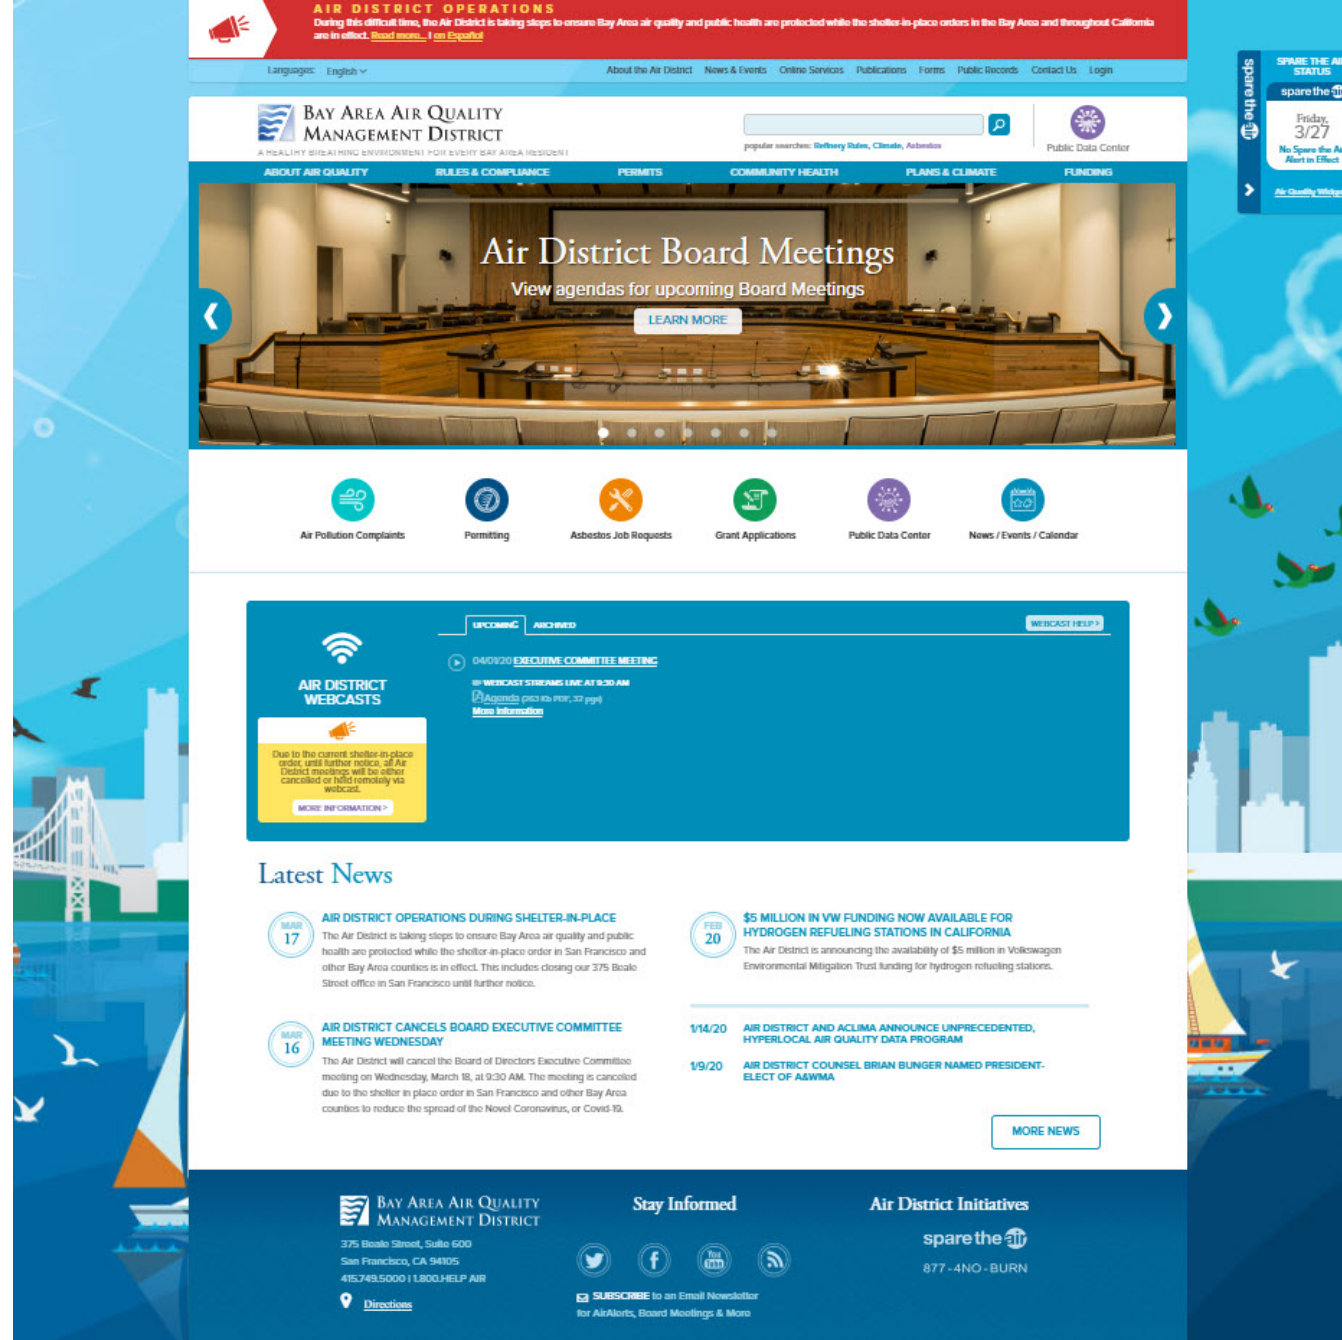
AIR DISTRICT OPERATIONS
During this difficult time, the Air District is taking steps to ensure Bay Area air quality and public health are protected while the shelter-in-place orders in the Bay Area and throughout California are in effect. Read more... | en Español

Languages: English

About the Air District News & Events Online Services Publications Forms Public Records Contact Us Login

BAY AREA AIR QUALITY MANAGEMENT DISTRICT
A HEALTHY BREATHING ENVIRONMENT FOR EVERY BAY AREA RESIDENT

popular searches: Refinery Rules, Climate, Asbestos

Public Data Center

ABOUT AIR QUALITY RULES & COMPLIANCE PERMITS COMMUNITY HEALTH PLANS & CLIMATE FUNDING

Air District Board Meetings
View agendas for upcoming Board Meetings
LEARN MORE

Air Pollution Complaints Permitting Asbestos Job Requests Grant Applications Public Data Center News / Events / Calendar

AIR DISTRICT WEBCASTS

Due to the current shelter-in-place order, until further notice, all Air District meetings will be either cancelled or held remotely via webcast.
MORE INFORMATION >

UPCOMING ARCHIVED WEBCAST HELP >

04/01/20 EXECUTIVE COMMITTEE MEETING
WEBCAST STREAMS LIVE AT 9:30 AM
Agenda (263 Kb PDF, 32 pgs)
More Information

Latest News

MAR 17 AIR DISTRICT OPERATIONS DURING SHELTER-IN-PLACE
The Air District is taking steps to ensure Bay Area air quality and public health are protected while the shelter-in-place order in San Francisco and other Bay Area counties is in effect. This includes closing our 375 Beale Street office in San Francisco until further notice.

MAR 16 AIR DISTRICT CANCELS BOARD EXECUTIVE COMMITTEE MEETING WEDNESDAY
The Air District will cancel the Board of Directors Executive Committee meeting on Wednesday, March 18, at 9:30 AM. The meeting is canceled due to the shelter in place order in San Francisco and other Bay Area counties to reduce the spread of the Novel Coronavirus, or Covid-19.

FEB 20 $5 MILLION IN VW FUNDING NOW AVAILABLE FOR HYDROGEN REFUELING STATIONS IN CALIFORNIA
The Air District is announcing the availability of $5 million in Volkswagen Environmental Mitigation Trust funding for hydrogen refueling stations.

1/14/20 AIR DISTRICT AND ACLIMA ANNOUNCE UNPRECEDENTED, HYPERLOCAL AIR QUALITY DATA PROGRAM

1/9/20 AIR DISTRICT COUNSEL BRIAN BUNGER NAMED PRESIDENT-ELECT OF A&WMA

MORE NEWS

BAY AREA AIR QUALITY MANAGEMENT DISTRICT
375 Beale Street, Suite 600
San Francisco, CA 94105
415.749.5000 | 1.800.HELP AIR
Directions

Stay Informed
SUBSCRIBE to an Email Newsletter for AirAlerts, Board Meetings & More

Air District Initiatives
spare the air
877-4NO-BURN

spare the air
SPARE THE AIR STATUS
spare the air
Friday, 3/27
No Spare the Air Alert in Effect
Air Quality Widget